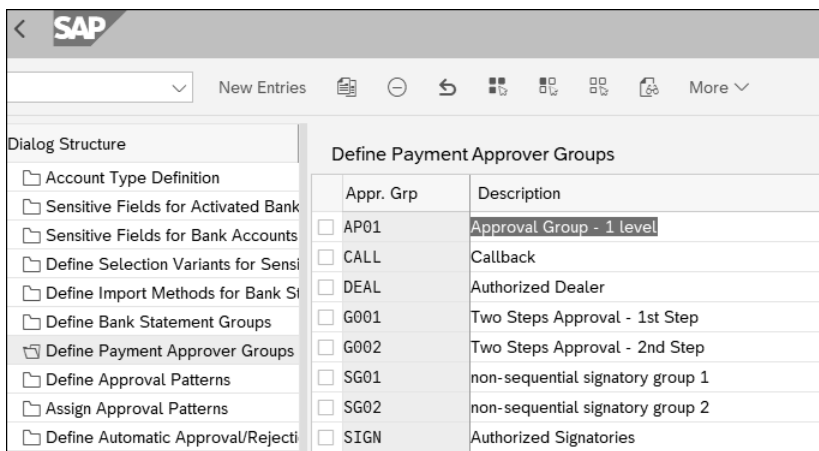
SAP

New Entries More

Dialog Structure

Account Type Definition
Sensitive Fields for Activated Bank
Sensitive Fields for Bank Accounts
Define Selection Variants for Sensi
Define Import Methods for Bank St
Define Bank Statement Groups
Define Payment Approver Groups
Define Approval Patterns
Assign Approval Patterns
Define Automatic Approval/Rejecti

Define Payment Approver Groups

| Appr. Grp | Description |
|---|---|
| AP01 | Approval Group - 1 level |
| CALL | Callback |
| DEAL | Authorized Dealer |
| G001 | Two Steps Approval - 1st Step |
| G002 | Two Steps Approval - 2nd Step |
| SG01 | non-sequential signatory group 1 |
| SG02 | non-sequential signatory group 2 |
| SIGN | Authorized Signatories |